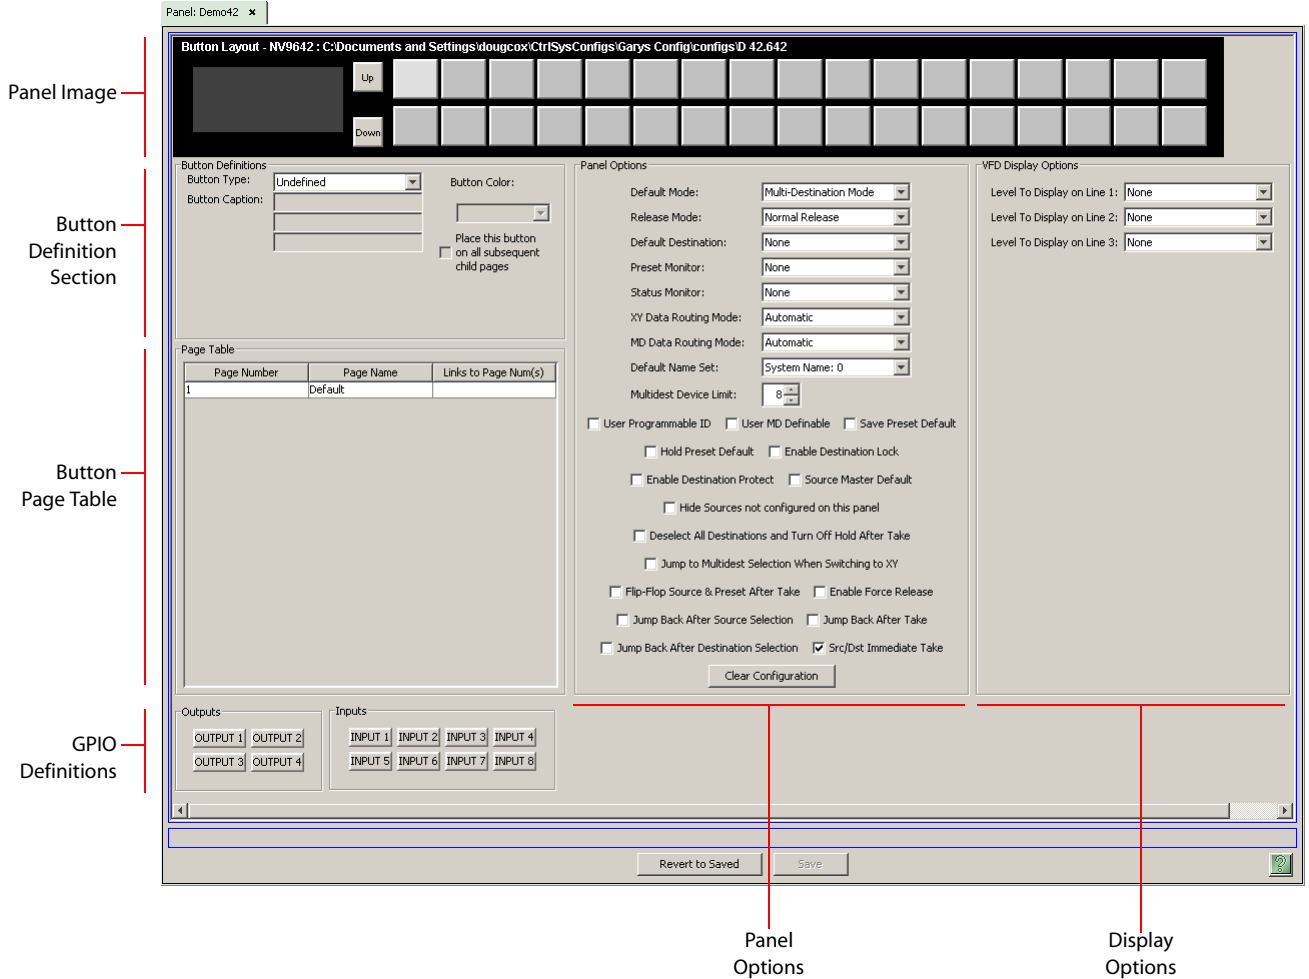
Panel: Demo42 ×

Panel Image

Button Layout - NV9642 : C:\Documents and Settings\dougcox\CtrlSysConfigs\Garys Config\configs\D 42.642

Up

Down

Button Definition Section

Button Definitions
Button Type: Undefined
Button Caption:
Button Color:
Place this button on all subsequent child pages

Panel Options
Default Mode: Multi-Destination Mode
Release Mode: Normal Release
Default Destination: None
Preset Monitor: None
Status Monitor: None
XY Data Routing Mode: Automatic
MD Data Routing Mode: Automatic
Default Name Set: System Name: 0
Multidest Device Limit: 8

User Programmable ID
User MD Definable
Save Preset Default
Hold Preset Default
Enable Destination Lock
Enable Destination Protect
Source Master Default
Hide Sources not configured on this panel
Deselect All Destinations and Turn Off Hold After Take
Jump to Multidest Selection When Switching to XY
Flip-Flop Source & Preset After Take
Enable Force Release
Jump Back After Source Selection
Jump Back After Take
Jump Back After Destination Selection
Src/Dst Immediate Take
Clear Configuration

VFD Display Options
Level To Display on Line 1: None
Level To Display on Line 2: None
Level To Display on Line 3: None

Button Page Table

Page Table

| Page Number | Page Name | Links to Page Num(s) |
|---|---|---|
| 1 | Default | |

GPIO Definitions

Outputs
OUTPUT 1 OUTPUT 2
OUTPUT 3 OUTPUT 4

Inputs
INPUT 1 INPUT 2 INPUT 3 INPUT 4
INPUT 5 INPUT 6 INPUT 7 INPUT 8

Revert to Saved
Save

Panel Options

Display Options